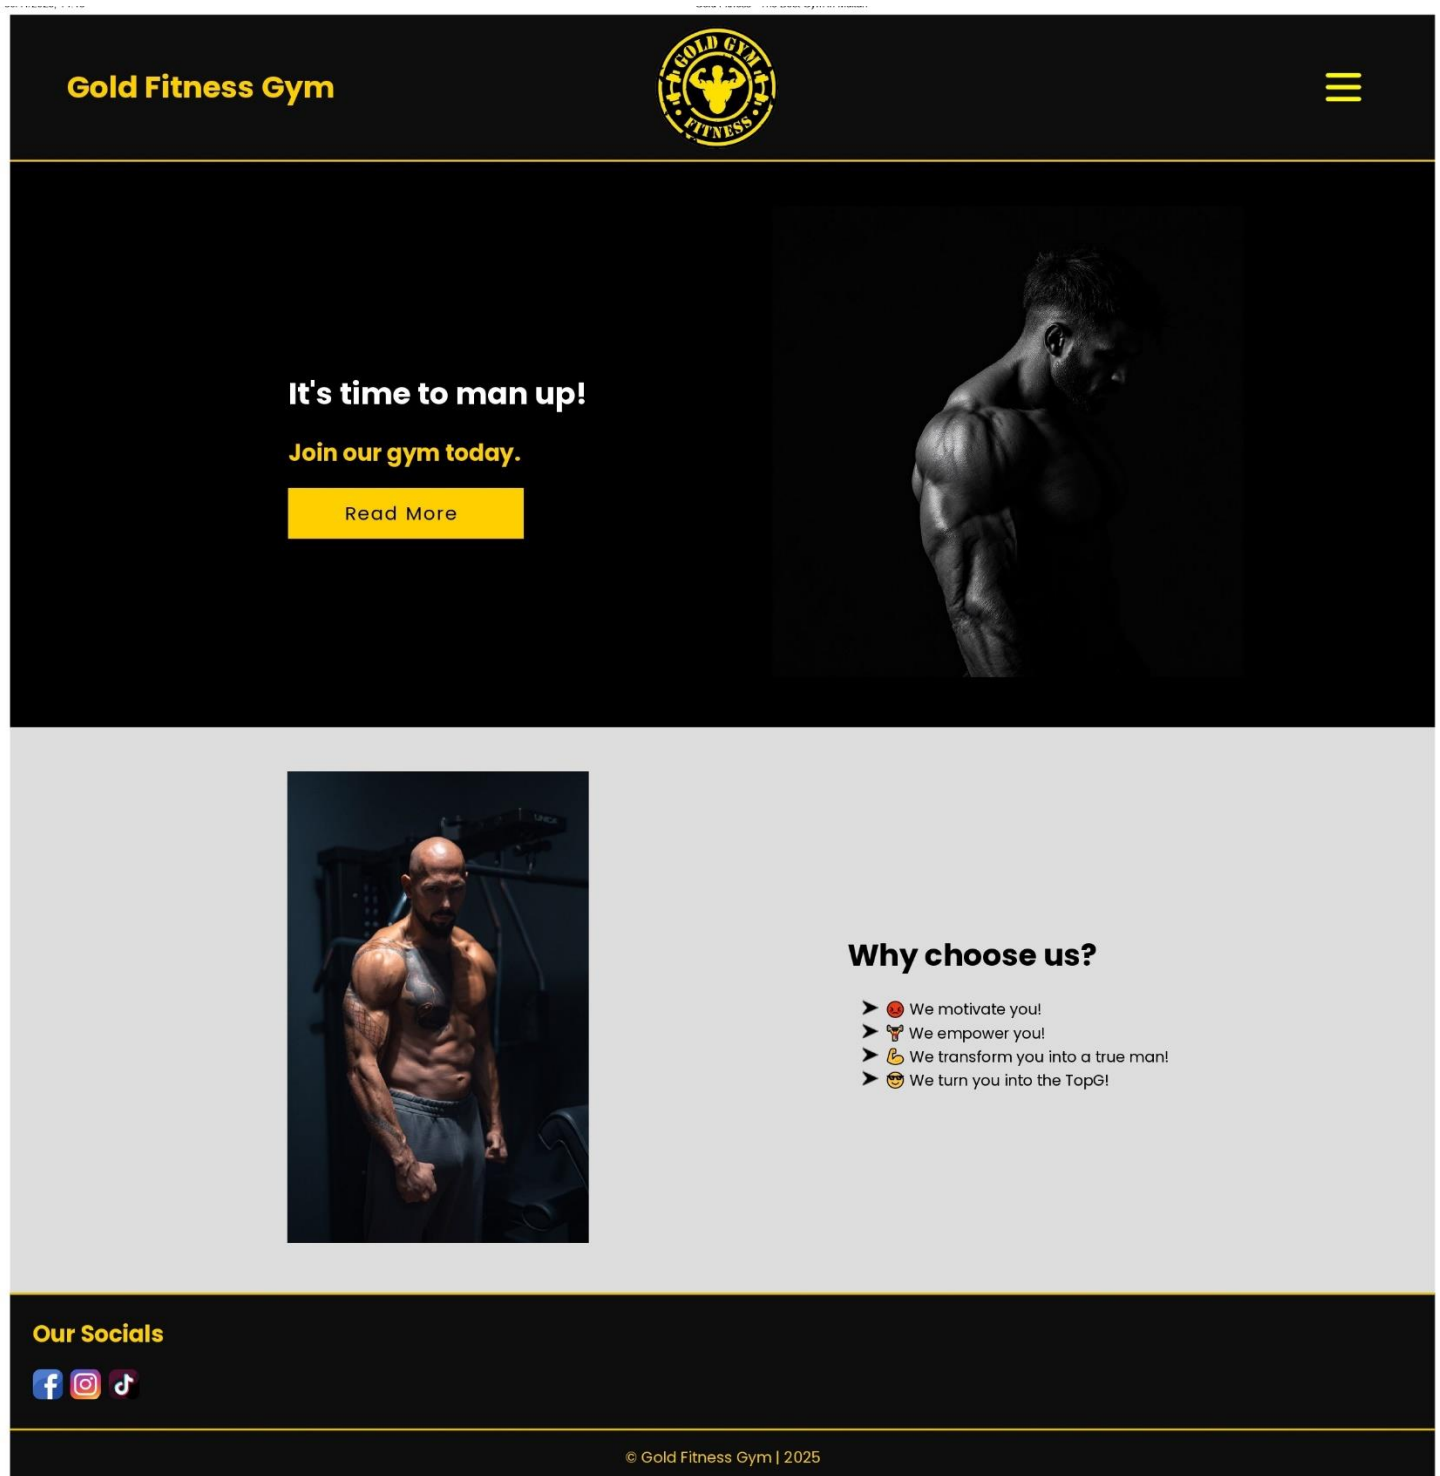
Gold Fitness Gym

GOLD GYM FITNESS

It's time to man up!

Join our gym today.

Read More

Why choose us?

➤ 😡 We motivate you!
➤ 🏋 We empower you!
➤ 💪 We transform you into a true man!
➤ 😎 We turn you into the TopG!

Our Socials

© Gold Fitness Gym | 2025